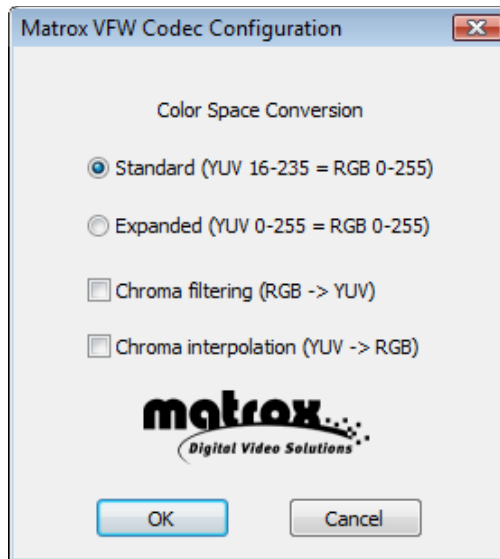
Matrox VFW Codec Configuration

Color Space Conversion

Standard (YUV 16-235 = RGB 0-255)

Expanded (YUV 0-255 = RGB 0-255)

Chroma filtering (RGB -> YUV)

Chroma interpolation (YUV -> RGB)

matrox
Digital Video Solutions

OK

Cancel